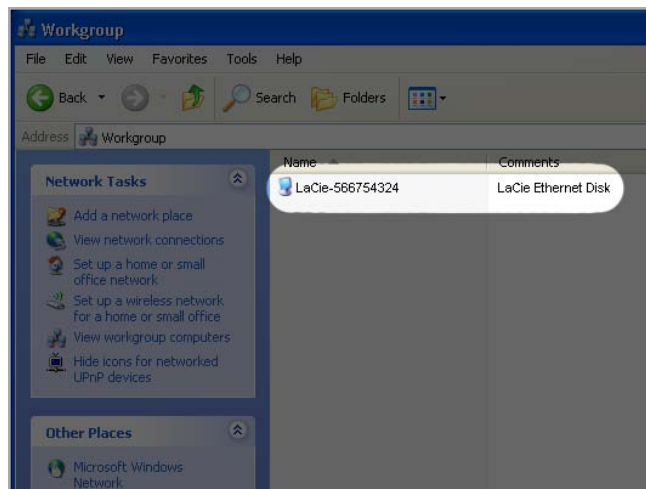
Workgroup

File Edit View Favorites Tools Help

Back Search Folders

Address Workgroup

Network Tasks

Add a network place

View network connections

Set up a home or small office network

Set up a wireless network for a home or small office

View workgroup computers

Hide icons for networked UPnP devices

Other Places

Microsoft Windows Network

| Name | Comments |
|---|---|
| LaCie-566754324 | LaCie Ethernet Disk |